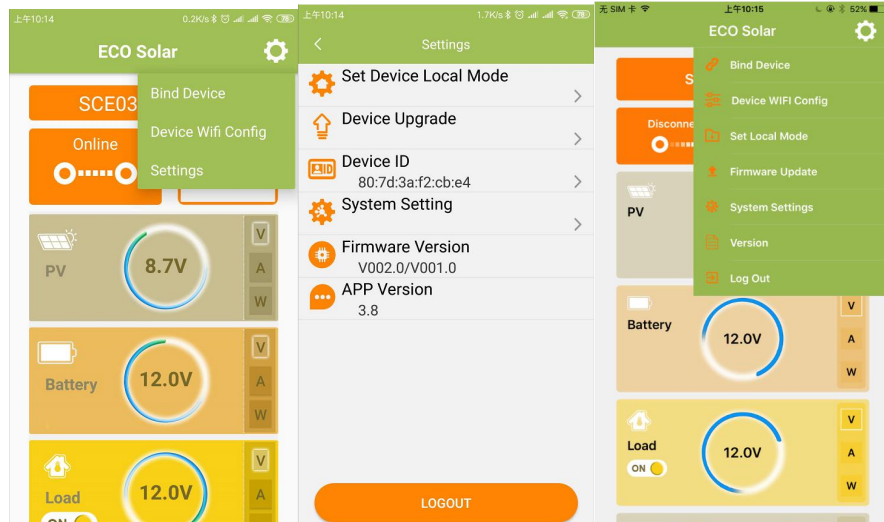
上午10:14 0.2K/s 78

ECO Solar

SCE03

Online

Bind Device

Device Wifi Config

Settings

PV 8.7V V A W

Battery 12.0V V A W

Load 12.0V V A

ON

上午10:14 1.7K/s 78

Settings

Set Device Local Mode

Device Upgrade

Device ID
80:7d:3a:f2:cb:e4

System Setting

Firmware Version
V002.0/V001.0

APP Version
3.8

LOGOUT

无 SIM 卡 上午10:15 52%

ECO Solar

S

Disconne

PV

Bind Device

Device WIFI Config

Set Local Mode

Firmware Update

System Settings

Version

Log Out

Battery 12.0V V A W

Load 12.0V V A W

ON